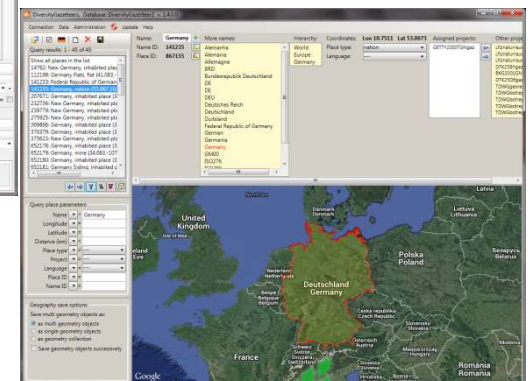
DiversityGazetteers Database: DiversityGazetteer

Connection Data Administration Update Help

Query results: 1 - 45 of 45

Show all places in the list
14763: New Germany, inhabited pl
112198: Germany Flats, flat (41.083...
241233: Federal Republic of German
141235: Germany, nation (51.00734
207671: Germany, inhabited place (3
232736: New Germany, inhabited pla
239779: New Germany, inhabited pla
279235: New Germany, inhabited pla
369886: Germany, inhabited place (3
370379: Germany, inhabited place (3
379823: New Germany, inhabited pla
652178: Germany, inhabited place (3
652179: Germany, mine (34.083, -107
652180: Germany, inhabited place (3
652181: Germany Siding, inhabited

Query place parameters
Name = Germany
Longitude
Latitude
Distance (km)
Place type
Project
Language
Place ID
Name ID

Geography save options:
Save multi geometry objects as:
as multi geometry objects
as single geometry objects
as geometry collection
Save geometry objects successively

Name: Germany
Name ID: 141235
Place ID: 867155

More names:
Alemania
Alemania
Allemagne
BRD
Bundesrepublik Deutschland
DE
DE
DEU
Deutsches Reich
Deutschland
Duitsland
Federal Republic of Germany
German
Germania
Germany
GM00
ISO276

Hierarchy:
World
Europe
Germany

Coordinates: Lon 10.7511 Lat 53.0673
Place type: nation
Language:

Assigned projects:
GETTY20070 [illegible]

Other proje

United Kingdom
Ireland
Latvia
Lithuania
Belarus
Netherlands
Poland
Belgium
Deutschland
Germany
Czech Republic
Slovakia
France
Schweiz
Suisse
Austria
Hungary
Romania
Romania
Google